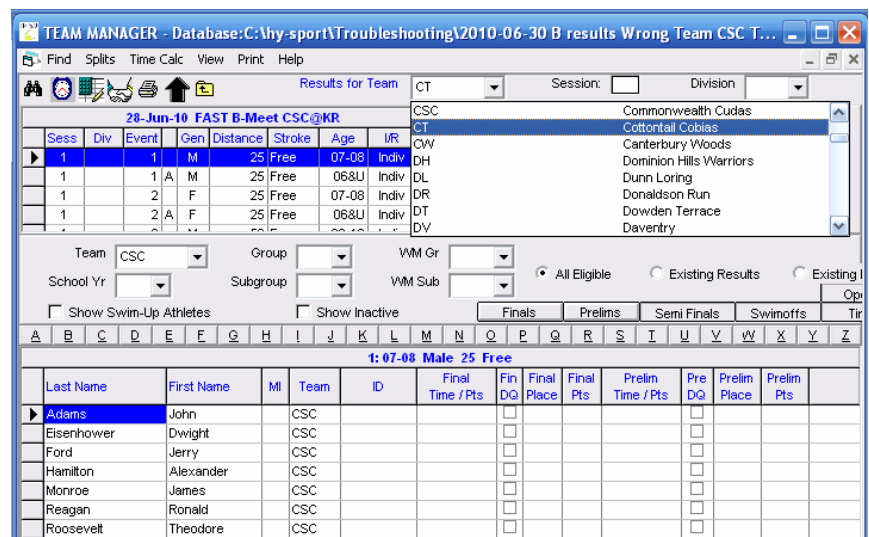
TEAM MANAGER - Database:C:\hy-sport\Troubleshooting\2010-06-30 B results Wrong Team CSC T...

Find Splits Time Calc View Print Help

Results for Team CT Session: Division

28-Jun-10 FAST B-Meet CSC@KR

| Sess | Div | Event | | Gen | Distance | Stroke | Age | I/R |
|---|---|---|---|---|---|---|---|---|
| 1 | | 1 | | M | 25 | Free | 07-08 | Indiv |
| 1 | | 1 | A | M | 25 | Free | 06&U | Indiv |
| 1 | | 2 | | F | 25 | Free | 07-08 | Indiv |
| 1 | | 2 | A | F | 25 | Free | 06&U | Indiv |

| | |
|---|---|
| CSC | Commonwealth Cudas |
| CT | Cottontail Cobias |
| CW | Canterbury Woods |
| DH | Dominion Hills Warriors |
| DL | Dunn Loring |
| DR | Dowden Terrace Donaldson Run |
| DT | Dowden Terrace |
| DV | Daventry |

Team CSC Group WM Gr
School Yr Subgroup WM Sub
All Eligible Existing Results Existing I
Show Swim-Up Athletes Show Inactive Finals Prelims Semi Finals Swimoffs Op Tir

A B C D E F G H I J K L M N O P Q R S T U V W X Y Z

1: 07-08 Male 25 Free

| Last Name | First Name | MI | Team | ID | Final Time / Pts | Fin DQ | Final Place | Final Pts | Prelim Time / Pts | Pre DQ | Prelim Place | Prelim Pts |
|---|---|---|---|---|---|---|---|---|---|---|---|---|
| Adams | John | | CSC | | | | | | | | | |
| Eisenhower | Dwight | | CSC | | | | | | | | | |
| Ford | Jerry | | CSC | | | | | | | | | |
| Hamilton | Alexander | | CSC | | | | | | | | | |
| Monroe | James | | CSC | | | | | | | | | |
| Reagan | Ronald | | CSC | | | | | | | | | |
| Roosevelt | Theodore | | CSC | | | | | | | | | |